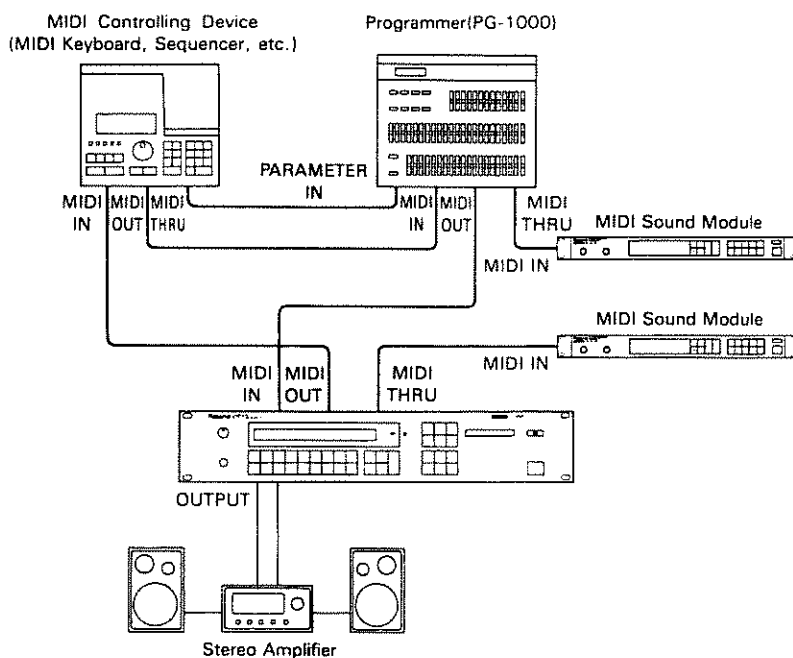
MIDI Controlling Device
(MIDI Keyboard, Sequencer, etc.)

Programmer(PG-1000)

PARAMETER IN

MIDI IN

MIDI OUT

MIDI THRU

MIDI IN

MIDI OUT

MIDI THRU

MIDI Sound Module

MIDI IN

MIDI Sound Module

MIDI IN

MIDI IN

MIDI OUT

MIDI THRU

OUTPUT

Stereo Amplifier